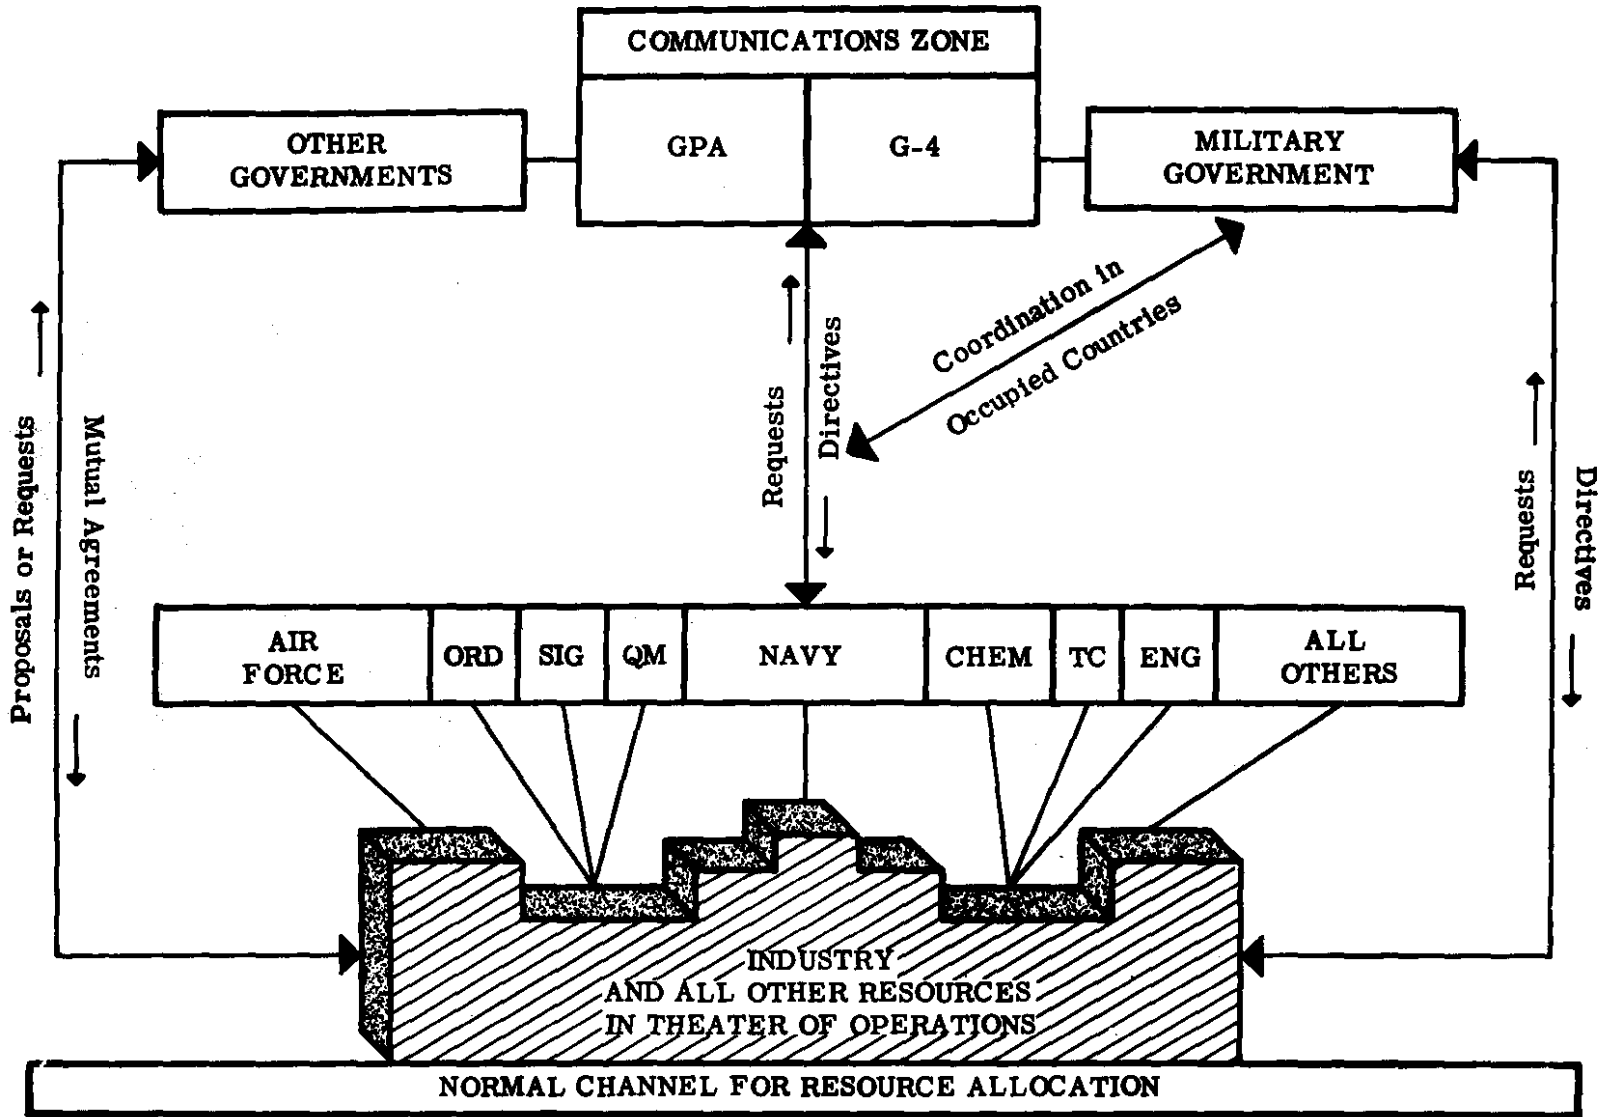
COMMUNICATIONS ZONE

GPA

G-4

OTHER GOVERNMENTS

MILITARY GOVERNMENT

Proposals or Requests

Mutual Agreements

Requests

Directives

Coordination in Occupied Countries

Requests

Directives

| AIR FORCE | ORD | SIG | QM | NAVY | CHEM | TC | ENG | ALL OTHERS |
|---|---|---|---|---|---|---|---|---|

INDUSTRY AND ALL OTHER RESOURCES IN THEATER OF OPERATIONS

NORMAL CHANNEL FOR RESOURCE ALLOCATION